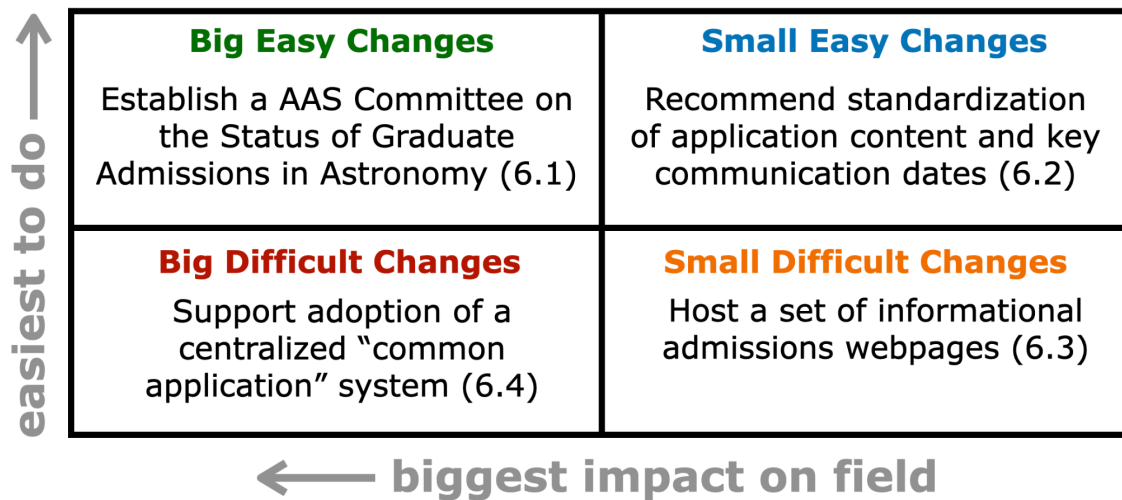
easiest to do

| Big Easy Changes<br>Establish a AAS Committee on the Status of Graduate Admissions in Astronomy (6.1) | Small Easy Changes<br>Recommend standardization of application content and key communication dates (6.2) |
|---|---|
| Big Difficult Changes<br>Support adoption of a centralized “common application” system (6.4) | Small Difficult Changes<br>Host a set of informational admissions webpages (6.3) |

biggest impact on field